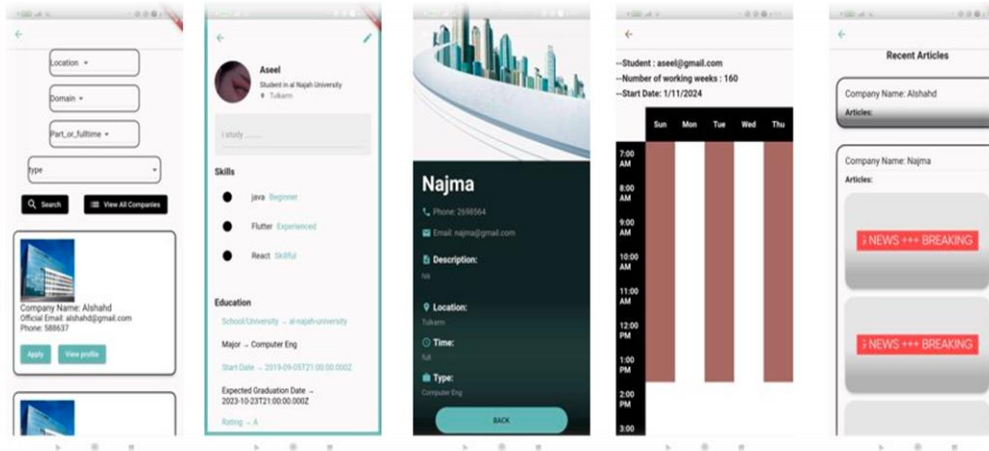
Location
Domain
Part_or_fulltime
type
Search
View All Companies
Company Name: Alshahd
Official Email: alshahd@gmail.com
Phone: 588637
Apply
View profile

Aseel
Student in al Najah University
Tulkarm
I study ........
Skills
java Beginner
Flutter Experienced
React Skillful
Education
School/University → al-najah-university
Major → Computer Eng
Start Date → 2019-09-05T21:00:00.000Z
Expected Graduation Date → 2023-10-23T21:00:00.000Z
Rating → A

Najma
Phone: 2698564
Email: najma@gmail.com
Description:
Nti
Location:
Tulkarm
Time:
full
Type:
Computer Eng
BACK

--Student : aseel@gmail.com
--Number of working weeks : 160
--Start Date: 1/11/2024

| | Sun | Mon | Tue | Wed | Thu |
|---|---|---|---|---|---|
| 7:00 AM | | | | | |
| 8:00 AM | | | | | |
| 9:00 AM | | | | | |
| 10:00 AM | | | | | |
| 11:00 AM | | | | | |
| 12:00 PM | | | | | |
| 1:00 PM | | | | | |
| 2:00 PM | | | | | |
| 3:00 | | | | | |

Recent Articles
Company Name: Alshahd
Articles:
Company Name: Najma
Articles:
NEWS +++ BREAKING
NEWS +++ BREAKING